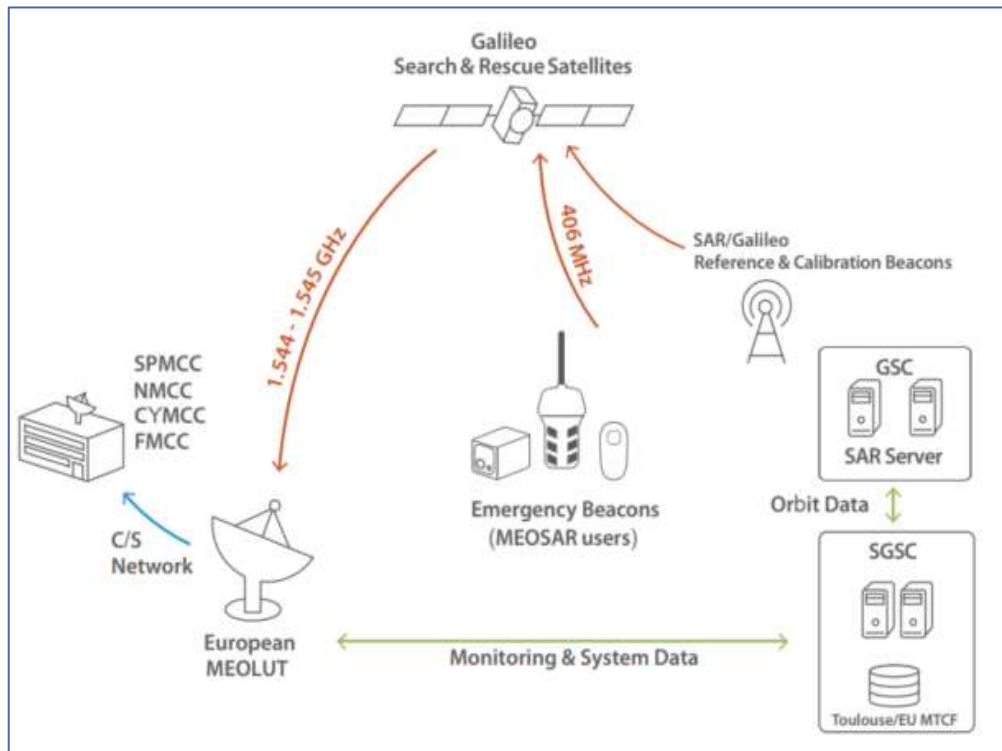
Galileo
Search & Rescue Satellites

1.544 - 1.545 GHz

406 MHz

SAR/Galileo
Reference & Calibration Beacons

SPMCC
NMCC
CYMCC
FMCC

GSC

SAR Server

Orbit Data

Emergency Beacons
(MEOSAR users)

C/S
Network

SGSC

European
MEOLUT

Monitoring & System Data

Toulouse/EU MTCF